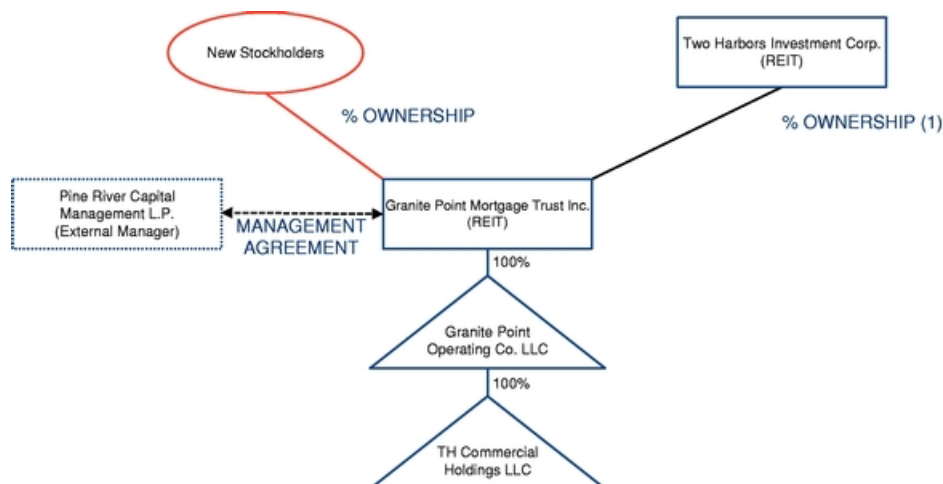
New Stockholders

Two Harbors Investment Corp. (REIT)

% OWNERSHIP

% OWNERSHIP (1)

Pine River Capital Management L.P. (External Manager)

MANAGEMENT AGREEMENT

Granite Point Mortgage Trust Inc. (REIT)

100%

Granite Point Operating Co. LLC

100%

TH Commercial Holdings LLC